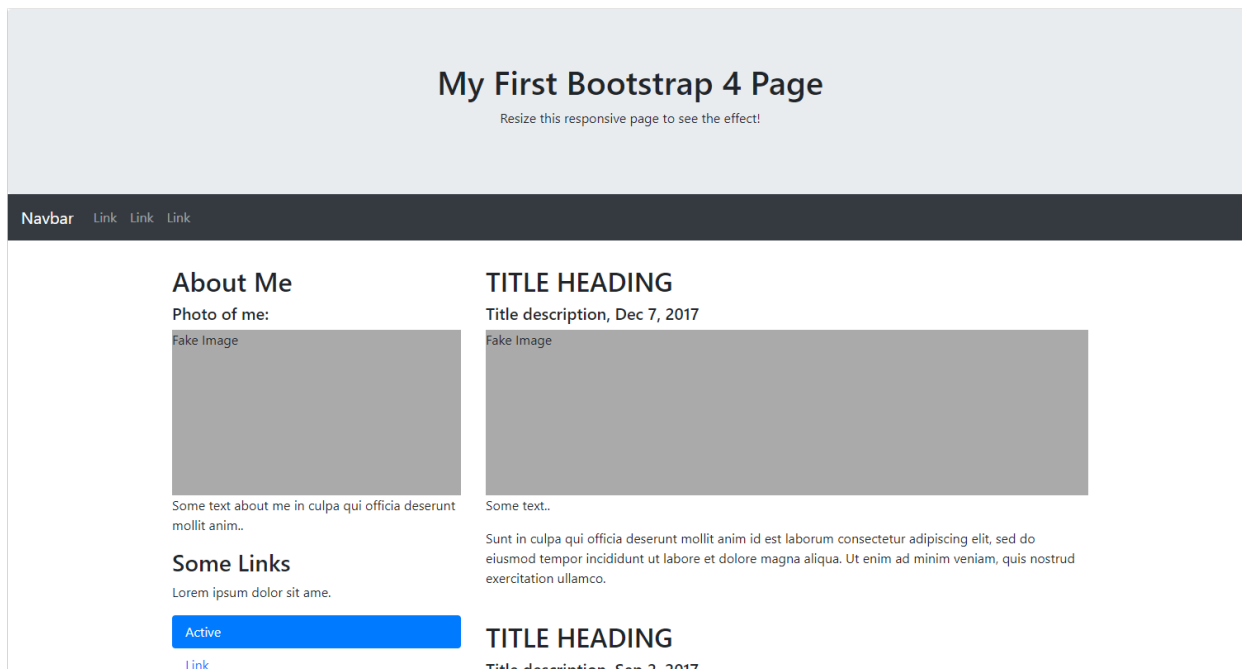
My First Bootstrap 4 Page

Resize this responsive page to see the effect!

Navbar Link Link Link

About Me

Photo of me:

Fake Image

Some text about me in culpa qui officia deserunt mollit anim..

Some Links

Lorem ipsum dolor sit ame.

Active

Link

TITLE HEADING

Title description, Dec 7, 2017

Fake Image

Some text..

Sunt in culpa qui officia deserunt mollit anim id est laborum consectetur adipiscing elit, sed do eiusmod tempor incididunt ut labore et dolore magna aliqua. Ut enim ad minim veniam, quis nostrud exercitation ullamco.

TITLE HEADING

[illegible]